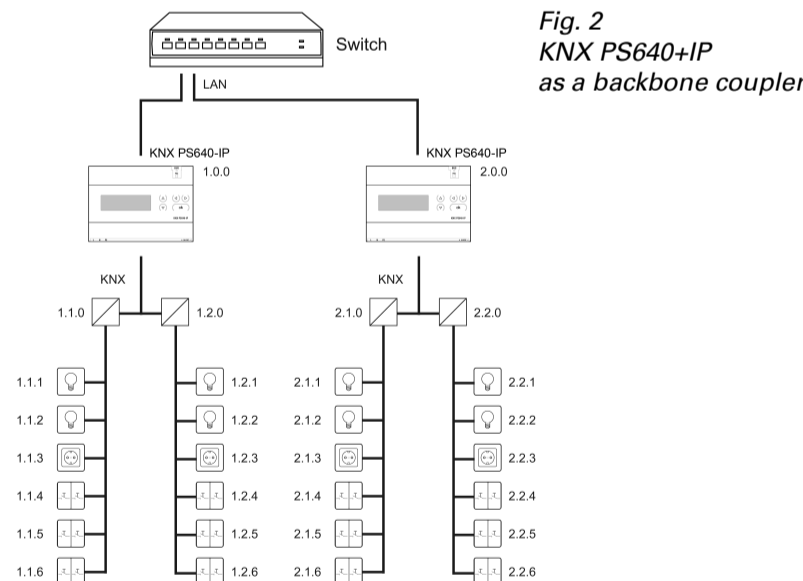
Fig. 2
KNX PS640+IP
as a backbone coupler

Switch

LAN

KNX PS640-IP
1.0.0

KNX PS640-IP
2.0.0

KNX

KNX

1.1.0

1.2.0

2.1.0

2.2.0

1.1.1

1.2.1

2.1.1

2.2.1

1.1.2

1.2.2

2.1.2

2.2.2

1.1.3

1.2.3

2.1.3

2.2.3

1.1.4

1.2.4

2.1.4

2.2.4

1.1.5

1.2.5

2.1.5

2.2.5

1.1.6

1.2.6

2.1.6

2.2.6